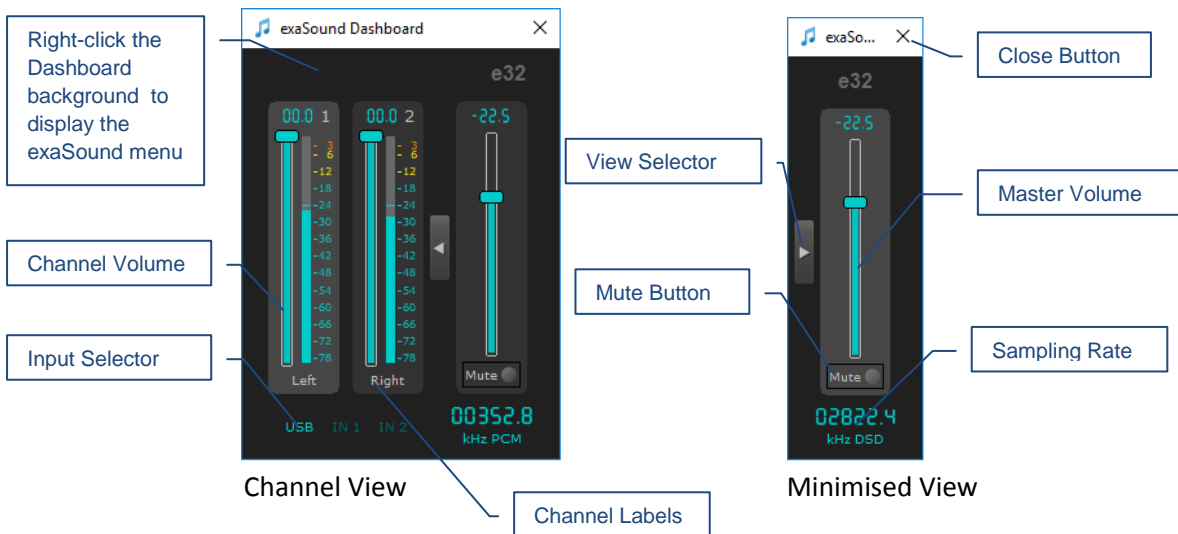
Right-click the Dashboard background to display the exaSound menu

exaSound Dashboard ×

e32

00.0 1

00.0 2

-22.5

- 3
- 6
-12
-18
-24
-30
-36
-42
-48
-54
-60
-66
-72
-78

- 3
- 6
-12
-18
-24
-30
-36
-42
-48
-54
-60
-66
-72
-78

Mute

Left

Right

USB IN 1 IN 2

00352.8
kHz PCM

Channel Volume

Input Selector

View Selector

Mute Button

Channel View

Channel Labels

exaSo... ×

Close Button

e32

-22.5

Master Volume

Mute

Sampling Rate

02822.4
kHz DSD

Minimised View